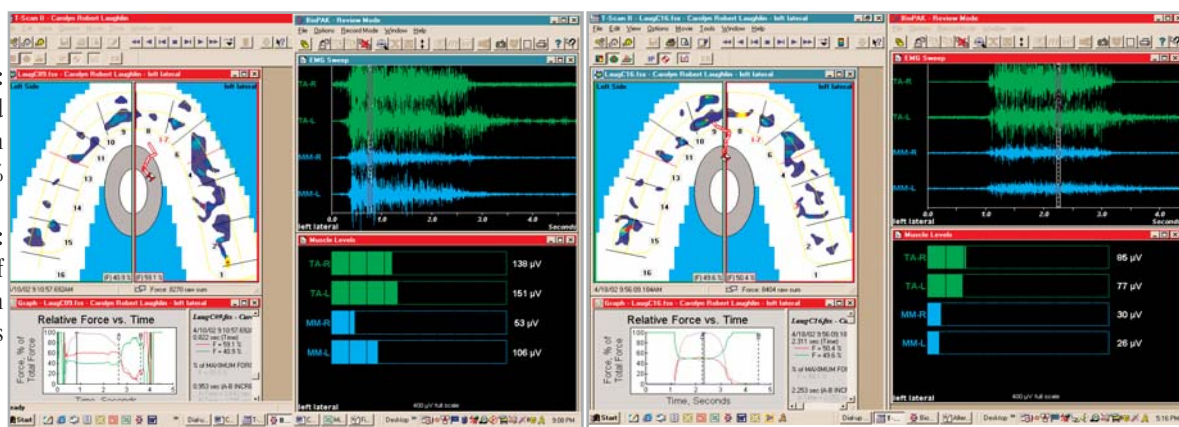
T-Scan II - Carolyn Robert Laughlin
BioPAK - Review Mode
File Options Record Mode Window Help
LaugC09.fsx - Carolyn Robert Laughlin - left lateral
Left Side
left lateral
EMG Sweep
TA-R
TA-L
MM-R
MM-L
left lateral
0.0
1.0
2.0
3.0
4.0
Seconds
10
9
8
7
6
11
5
12
4
13
3
14
15
2
16
1
(F) 40.9 %
(F) 59.1 %
Force: 8270 raw sum
4/10/02 9:10:57.692AM
Muscle Levels
TA-R 138 µV
TA-L 151 µV
MM-R 53 µV
MM-L 106 µV
400 µV full scale
left lateral
Graph - LaugC09.fsx - Carolyn Robert Laughlin
Relative Force vs. Time
Force, % of Total Force
Time, Seconds
LaugC09.fsx - Car
4/10/02 9:10:57.692/
0.822 sec (Time)
F = 59.1 %
F = 40.9 %
% of MAXIMUM FORC
0.953 sec (A-B INCR)
ready
Start

T-Scan II - Carolyn Robert Laughlin - left lateral
BioPAK - Review Mode
File Edit View Options Movie Tools Window Help
LaugC16.fsx - Carolyn Robert Laughlin - left lateral
Left Side
left lateral
EMG Sweep
TA-R
TA-L
MM-R
MM-L
left lateral
0.0
1.0
2.0
3.0
4.0
Seconds
(F) 49.6 %
(F) 50.4 %
Force: 8404 raw sum
4/10/02 9:56:09.104AM
Muscle Levels
TA-R 85 µV
TA-L 77 µV
MM-R 30 µV
MM-L 26 µV
400 µV full scale
left lateral
Graph - LaugC16.fsx - Carolyn Robert Laughlin - left lateral
Relative Force vs. Time
Force, % of Total Force
Time, Seconds
LaugC16.fsx - Ca
4/10/02 9:56:09.10
2.311 sec (Time)
F = 50.4 %
F = 49.6 %
% of MAXIMUM FORC
2.253 sec (A-B INCR)
Start
5:16 PM
9:08 PM